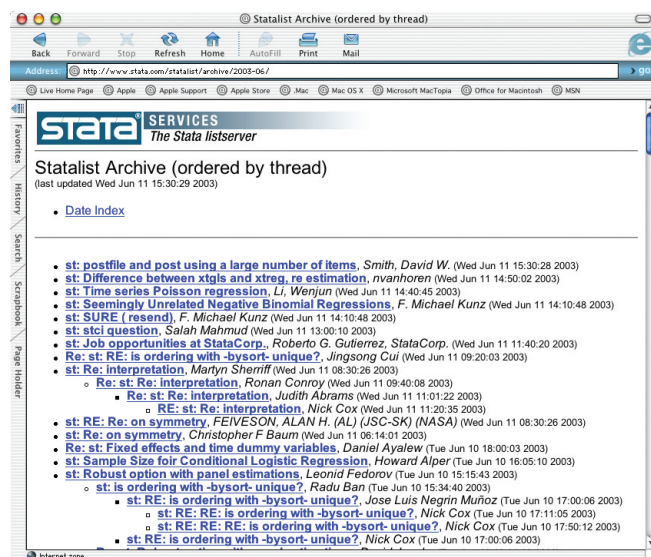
Statalist Archive (ordered by thread)

Back Forward Stop Refresh Home AutoFill Print Mail

Address: http://www.stata.com/statalist/archive/2003-06/

go

Live Home Page Apple Apple Support Apple Store .Mac Mac OS X Microsoft MacTopia Office for Macintosh MSN

Favorites History Search Scrapbook Page Holder

STATA SERVICES The Stata listserver

Statalist Archive (ordered by thread)
(last updated Wed Jun 11 15:30:29 2003)

- Date Index

- st: postfile and post using a large number of items, Smith, David W. (Wed Jun 11 15:30:28 2003)
- st: Difference between xtgls and xtreg, re estimation, nvanhoren (Wed Jun 11 14:50:02 2003)
- st: Time series Poisson regression, Li, Wenjun (Wed Jun 11 14:40:45 2003)
- st: Seemingly Unrelated Negative Binomial Regressions, F. Michael Kunz (Wed Jun 11 14:10:48 2003)
- st: SURE ( resend), F. Michael Kunz (Wed Jun 11 14:10:48 2003)
- st: stci question, Salah Mahmud (Wed Jun 11 13:00:10 2003)
- st: Job opportunities at StataCorp., Roberto G. Gutierrez, StataCorp. (Wed Jun 11 11:40:20 2003)
- Re: st: RE: is ordering with -bysort- unique?, Jingsong Cui (Wed Jun 11 09:20:03 2003)
- st: Re: interpretation, Martyn Sherriff (Wed Jun 11 08:30:26 2003)
  - Re: st: Re: interpretation, Ronan Conroy (Wed Jun 11 09:40:08 2003)
    - Re: st: Re: interpretation, Judith Abrams (Wed Jun 11 11:01:22 2003)
      - st: Re: interpretation, Nick Cox (Wed Jun 11 11:20:35 2003)
- st: RE: Re: on symmetry, FEIVESON, ALAN H. (AL) (JSC-SK) (NASA) (Wed Jun 11 08:30:26 2003)
- st: Re: on symmetry, Christopher F Baum (Wed Jun 11 06:14:01 2003)
- Re: st: Fixed effects and time dummy variables, Daniel Ayalew (Tue Jun 10 18:00:03 2003)
- st: Sample Size foir Conditional Logistic Regression, Howard Alper (Tue Jun 10 16:05:10 2003)
- st: Robust option with panel estimations, Leonid Fedorov (Tue Jun 10 15:15:43 2003)
  - st: is ordering with -bysort- unique?, Radu Ban (Tue Jun 10 15:34:40 2003)
    - st: RE: is ordering with -bysort- unique?, Jose Luis Negrin Muñoz (Tue Jun 10 17:00:06 2003)
      - st: RE: RE: is ordering with -bysort- unique?, Nick Cox (Tue Jun 10 17:11:05 2003)
      - st: RE: RE: RE: is ordering with -bysort- unique?, Nick Cox (Tue Jun 10 17:50:12 2003)
    - st: RE: is ordering with -bysort- unique?, Nick Cox (Tue Jun 10 17:00:06 2003)

Internet zone